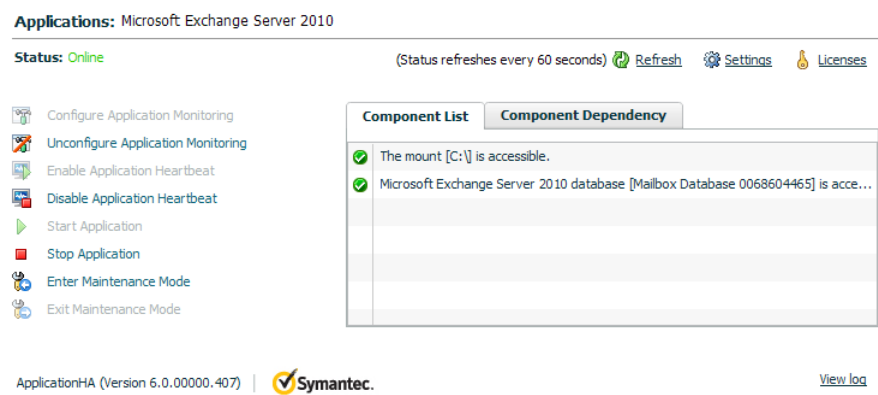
Applications: Microsoft Exchange Server 2010

Status: Online

(Status refreshes every 60 seconds) Refresh Settings Licenses

Configure Application Monitoring
Unconfigure Application Monitoring
Enable Application Heartbeat
Disable Application Heartbeat
Start Application
Stop Application
Enter Maintenance Mode
Exit Maintenance Mode

Component List | Component Dependency

The mount [C:\] is accessible.
Microsoft Exchange Server 2010 database [Mailbox Database 0068604465] is acce...

ApplicationHA (Version 6.0.00000.407) | Symantec.

View log